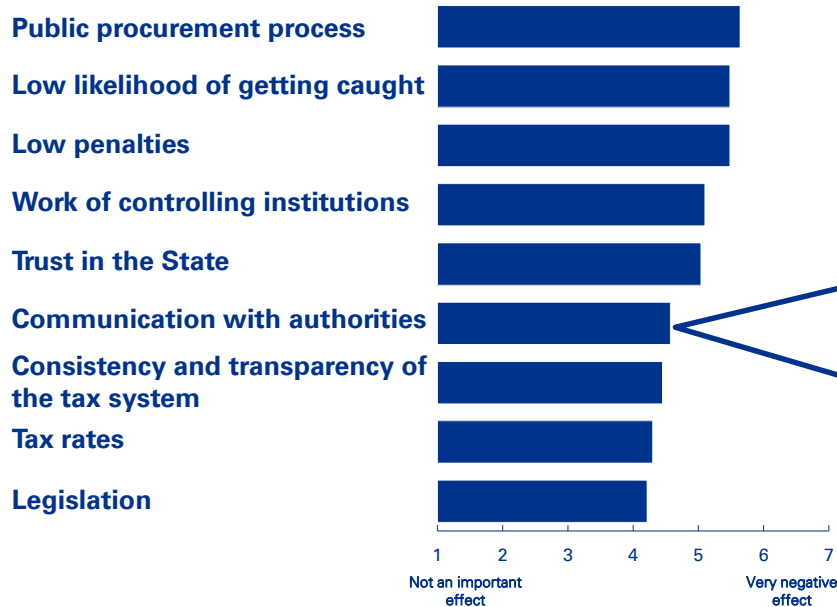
Public procurement process

Low likelihood of getting caught

Low penalties

Work of controlling institutions

Trust in the State

Communication with authorities

Consistency and transparency of the tax system

Tax rates

Legislation

1 2 3 4 5 6 7

Not an important effect

Very negative effect